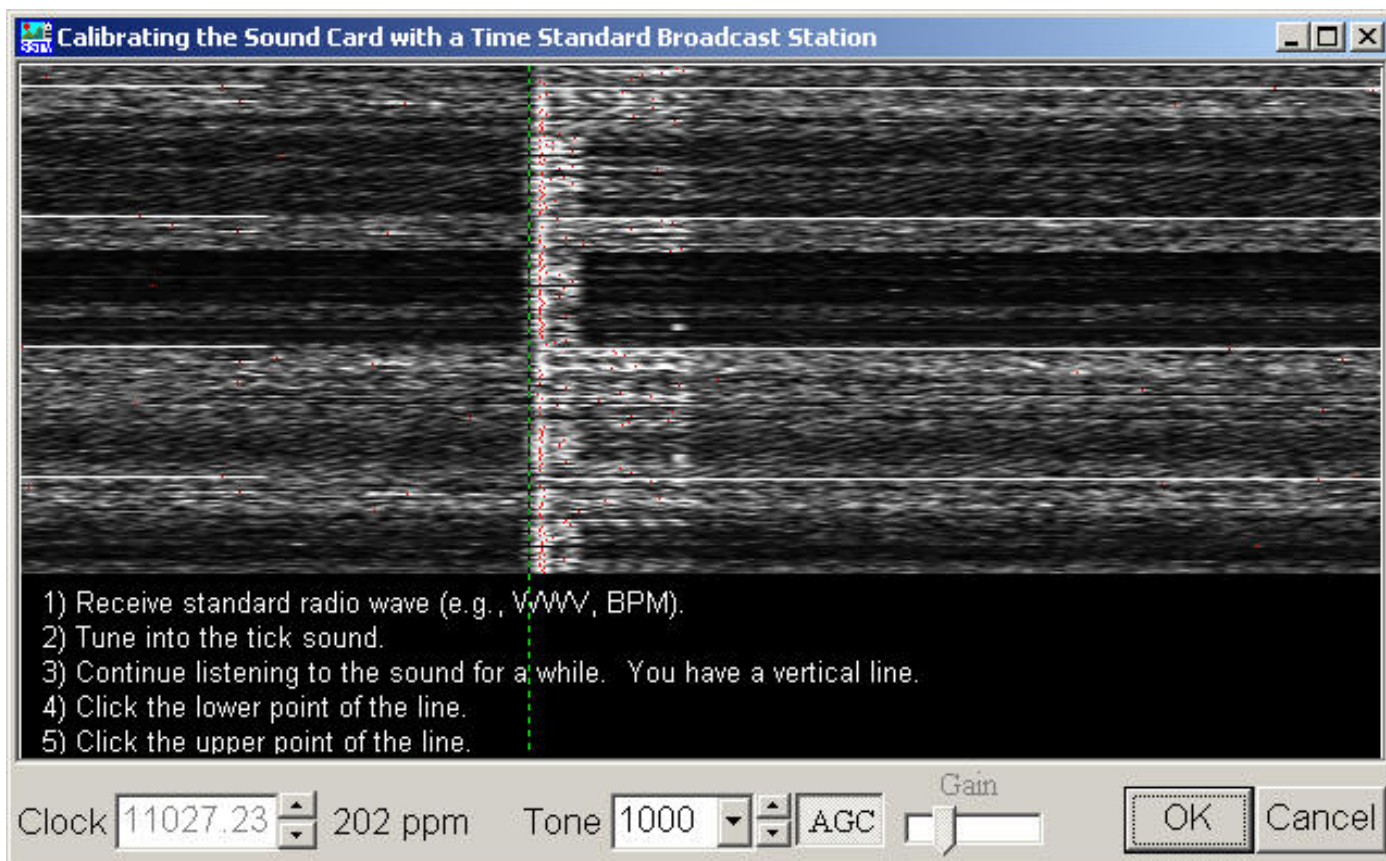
Calibrating the Sound Card with a Time Standard Broadcast Station

1) Receive standard radio wave (e.g., WWV, BPM).
2) Tune into the tick sound.
3) Continue listening to the sound for a while. You have a vertical line.
4) Click the lower point of the line.
5) Click the upper point of the line.

Clock 11027.23 202 ppm Tone 1000 AGC Gain OK Cancel